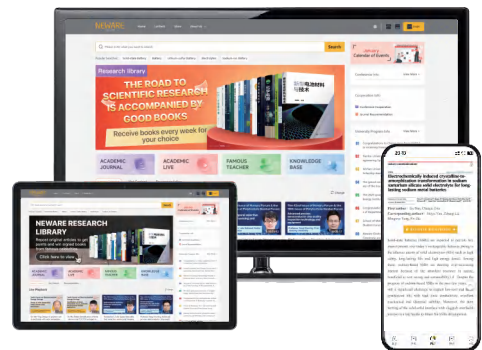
NEWARE

Search

Research library

THE ROAD TO SCIENTIFIC RESEARCH IS ACCOMPANIED BY GOOD BOOKS

Receive books every week for your choice

ACADEMIC JOURNAL

ACADEMIC LIVE

FAMOUS TEACHER

KNOWLEDGE BASE

Calendar of Events

NEWARE RESEARCH LIBRARY

Click here to view

ACADEMIC JOURNAL

ACADEMIC LIVE

FAMOUS TEACHER

KNOWLEDGE BASE

20:13

Electrochemically induced crystalline-to-amorphization transformation in sodium samarium silicate solid electrolyte for long-lasting sodium metal batteries

First author:

Corresponding author:

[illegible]